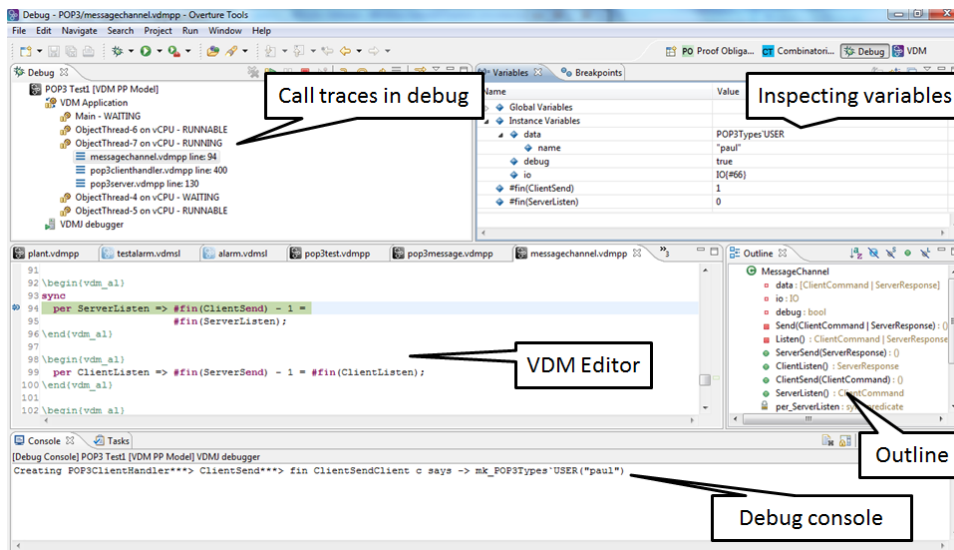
Debug - POP3/messagechannel.vdmpp - Overture Tools

File Edit Navigate Search Project Run Window Help

PO Proof Obliga... CT Combinatori... Debug VDM

Debug

POP3 Test1 [VDM PP Model]
VDM Application
Main - WAITING
ObjectThread-6 on vCPU - RUNNABLE
ObjectThread-7 on vCPU - RUNNING
messagechannel.vdmpp line: 94
pop3clienthandler.vdmpp line: 400
pop3server.vdmpp line: 130
ObjectThread-4 on vCPU - WAITING
ObjectThread-5 on vCPU - RUNNABLE
VDMJ debugger

Call traces in debug

Variables Breakpoints

| Name | Value |
|---|---|
| Global Variables | |
| Instance Variables | |
| data | POP3Types`USER |
| name | "paul" |
| debug | true |
| io | IO{#66} |
| #fin(ClientSend) | 1 |
| #fin(ServerListen) | 0 |

Inspecting variables

plant.vdmpp testalarm.vdmsl alarm.vdmsl pop3test.vdmpp pop3message.vdmpp messagechannel.vdmpp »3

91
92 \begin(vdm_al)
93 sync
94 per ServerListen => #fin(ClientSend) - 1 =
#fin(ServerListen);
96 \end(vdm_al)
97
98 \begin(vdm_al)
99 per ClientListen => #fin(ServerSend) - 1 = #fin(ClientListen);
100 \end(vdm_al)
101
102 \begin(vdm_al)

VDM Editor

Outline

MessageChannel
data : [ClientCommand | ServerResponse]
io : IO
debug : bool
Send(ClientCommand | ServerResponse) : ()
Listen() : ClientCommand | ServerResponse
ServerSend(ServerResponse) : ()
ClientListen() : ServerResponse
ClientSend(ClientCommand) : ()
ServerListen() : C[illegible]Command
per_ServerListen : sy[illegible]redicate

Outline

Console Tasks

[Debug Console] POP3 Test1 [VDM PP Model] VDMJ debugger
Creating POP3ClientHandler***> ClientSend***> fin ClientSendClient c says -> mk_POP3Types`USER("paul")

Debug console